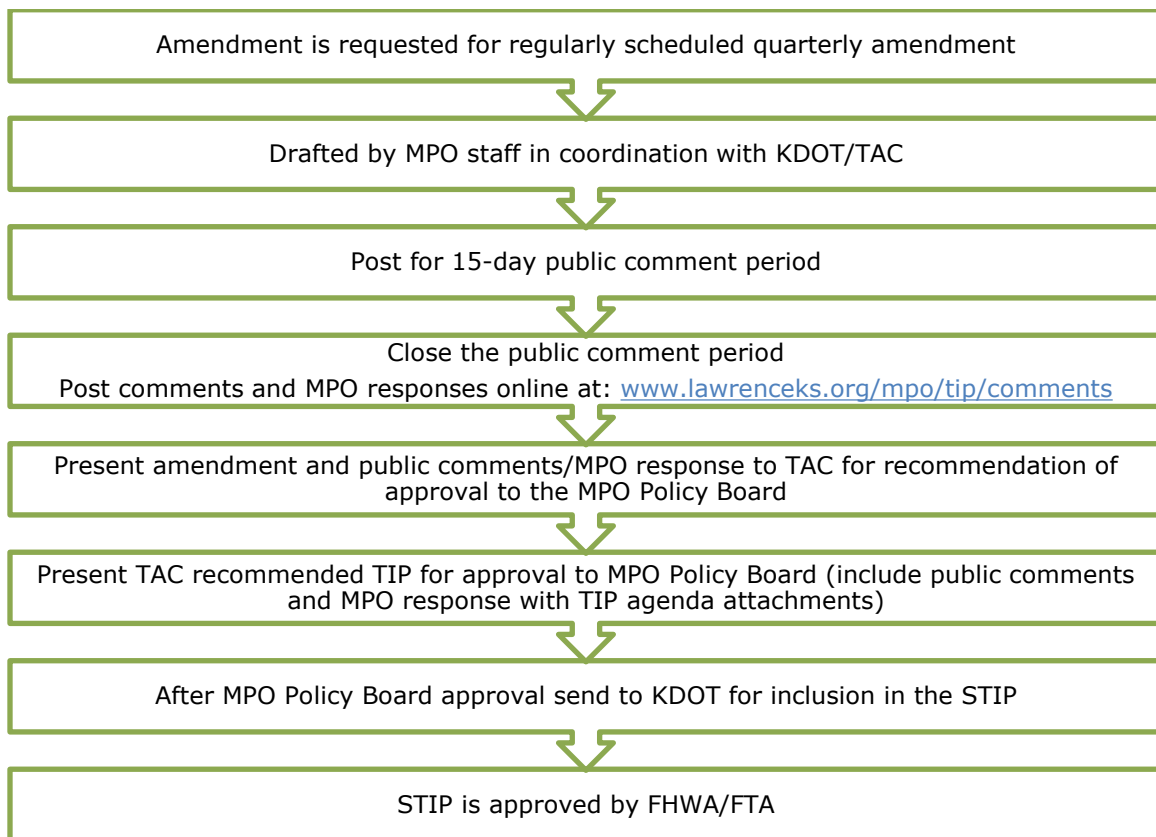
Amendment is requested for regularly scheduled quarterly amendment

Drafted by MPO staff in coordination with KDOT/TAC

Post for 15-day public comment period

Close the public comment period

Post comments and MPO responses online at: www.lawrenceks.org/mpo/tip/comments

Present amendment and public comments/MPO response to TAC for recommendation of approval to the MPO Policy Board

Present TAC recommended TIP for approval to MPO Policy Board (include public comments and MPO response with TIP agenda attachments)

After MPO Policy Board approval send to KDOT for inclusion in the STIP

STIP is approved by FHWA/FTA